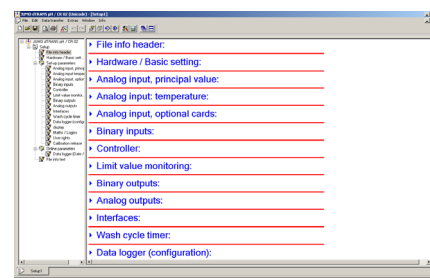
File Edit Data transfer Extras Window Info

File info header

Hardware / Basic setti

Analog input, princip

Analog input, tempe

Analog input, option

Binary inputs

Controller

Limit value monito

Binary outputs

Analog outputs

Interfaces

Wash cycle timer

Data logger (config

Display

Maths / Logics

User rights

Calibration release

Online parameters

Data logger (Data /

File info text

File info header:

Hardware / Basic setting:

Analog input, principal value:

Analog input: temperature:

Analog input, optional cards:

Binary inputs:

Controller:

Limit value monitoring:

Binary outputs:

Analog outputs:

Interfaces:

Wash cycle timer:

Data logger (configuration):

Setup1